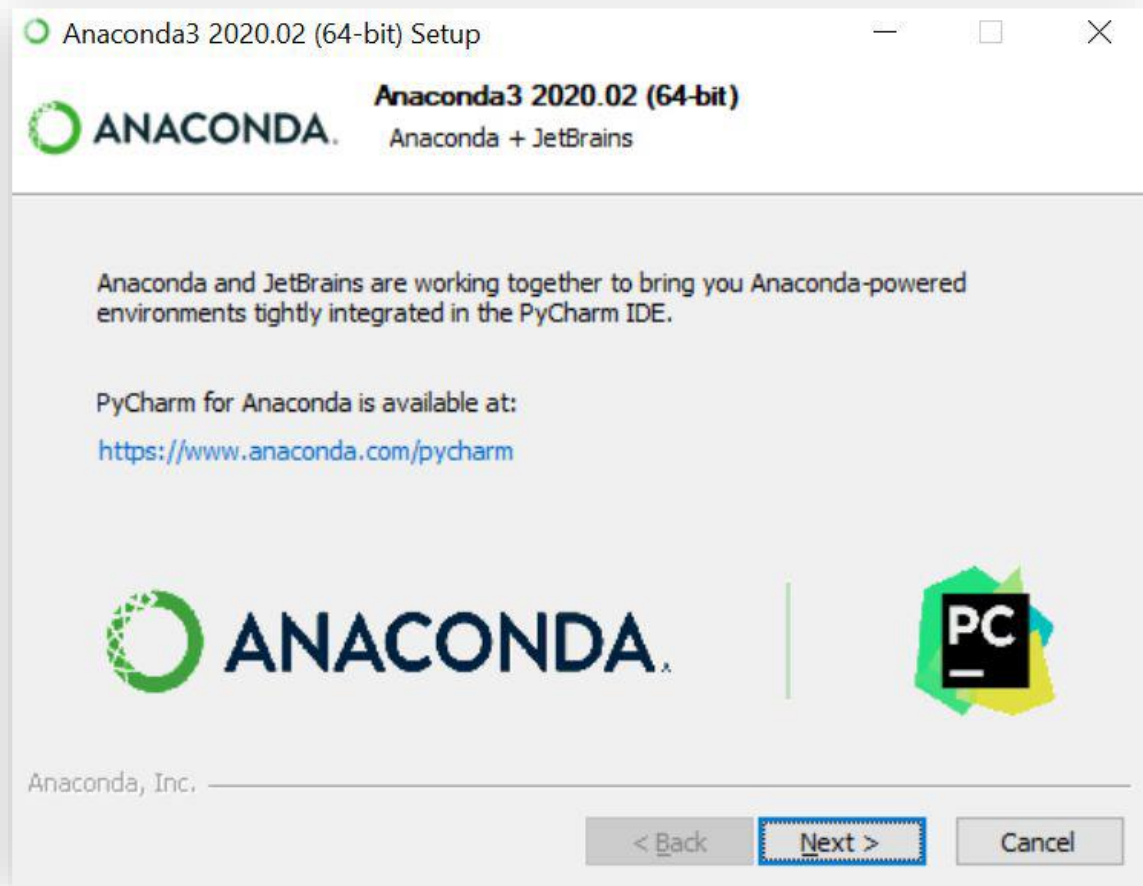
Anaconda3 2020.02 (64-bit) Setup

ANACONDA.

Anaconda3 2020.02 (64-bit)
Anaconda + JetBrains

Anaconda and JetBrains are working together to bring you Anaconda-powered environments tightly integrated in the PyCharm IDE.

PyCharm for Anaconda is available at:
https://www.anaconda.com/pycharm

ANACONDA.

PC

Anaconda, Inc.

< Back
Next >
Cancel